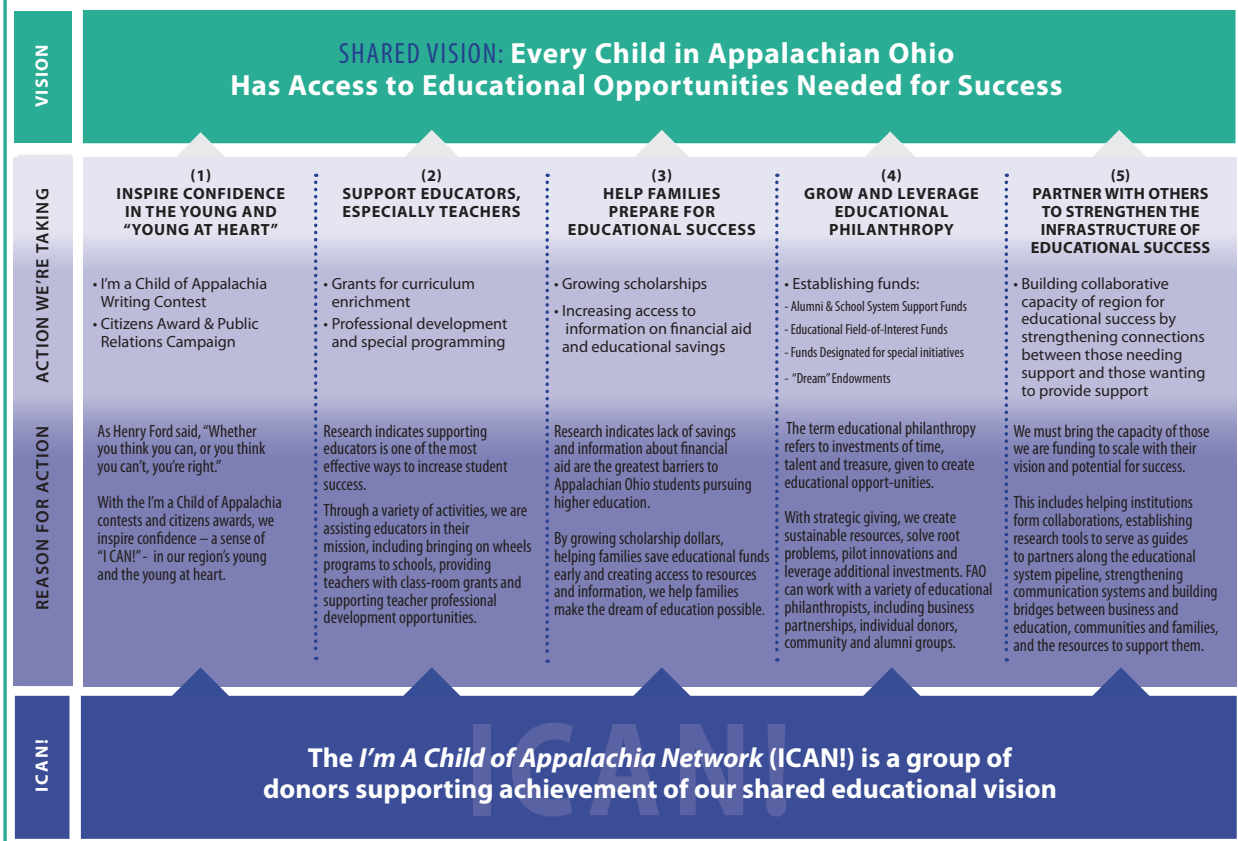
VISION

SHARED VISION: Every Child in Appalachian Ohio Has Access to Educational Opportunities Needed for Success

ACTION WE'RE TAKING

REASON FOR ACTION

(1)
INSPIRE CONFIDENCE IN THE YOUNG AND "YOUNG AT HEART"

• I'm a Child of Appalachia Writing Contest
• Citizens Award & Public Relations Campaign

As Henry Ford said, "Whether you think you can, or you think you can't, you're right."

With the I'm a Child of Appalachia contests and citizens awards, we inspire confidence – a sense of "I CAN!" - in our region's young and the young at heart.

(2)
SUPPORT EDUCATORS, ESPECIALLY TEACHERS

• Grants for curriculum enrichment
• Professional development and special programming

Research indicates supporting educators is one of the most effective ways to increase student success.

Through a variety of activities, we are assisting educators in their mission, including bringing on wheels programs to schools, providing teachers with class-room grants and supporting teacher professional development opportunities.

(3)
HELP FAMILIES PREPARE FOR EDUCATIONAL SUCCESS

• Growing scholarships
• Increasing access to information on financial aid and educational savings

Research indicates lack of savings and information about financial aid are the greatest barriers to Appalachian Ohio students pursuing higher education.

By growing scholarship dollars, helping families save educational funds early and creating access to resources and information, we help families make the dream of education possible.

(4)
GROW AND LEVERAGE EDUCATIONAL PHILANTHROPY

• Establishing funds:
- Alumni & School System Support Funds
- Educational Field-of-Interest Funds
- Funds Designated for special initiatives
- "Dream" Endowments

The term educational philanthropy refers to investments of time, talent and treasure, given to create educational opport-unities.

With strategic giving, we create sustainable resources, solve root problems, pilot innovations and leverage additional investments. FAO can work with a variety of educational philanthropists, including business partnerships, individual donors, community and alumni groups.

(5)
PARTNER WITH OTHERS TO STRENGTHEN THE INFRASTRUCTURE OF EDUCATIONAL SUCCESS

• Building collaborative capacity of region for educational success by strengthening connections between those needing support and those wanting to provide support

We must bring the capacity of those we are funding to scale with their vision and potential for success.

This includes helping institutions form collaborations, establishing research tools to serve as guides to partners along the educational system pipeline, strengthening communication systems and building bridges between business and education, communities and families, and the resources to support them.

ICAN!

ICAN!

The I'm A Child of Appalachia Network (ICAN!) is a group of donors supporting achievement of our shared educational vision